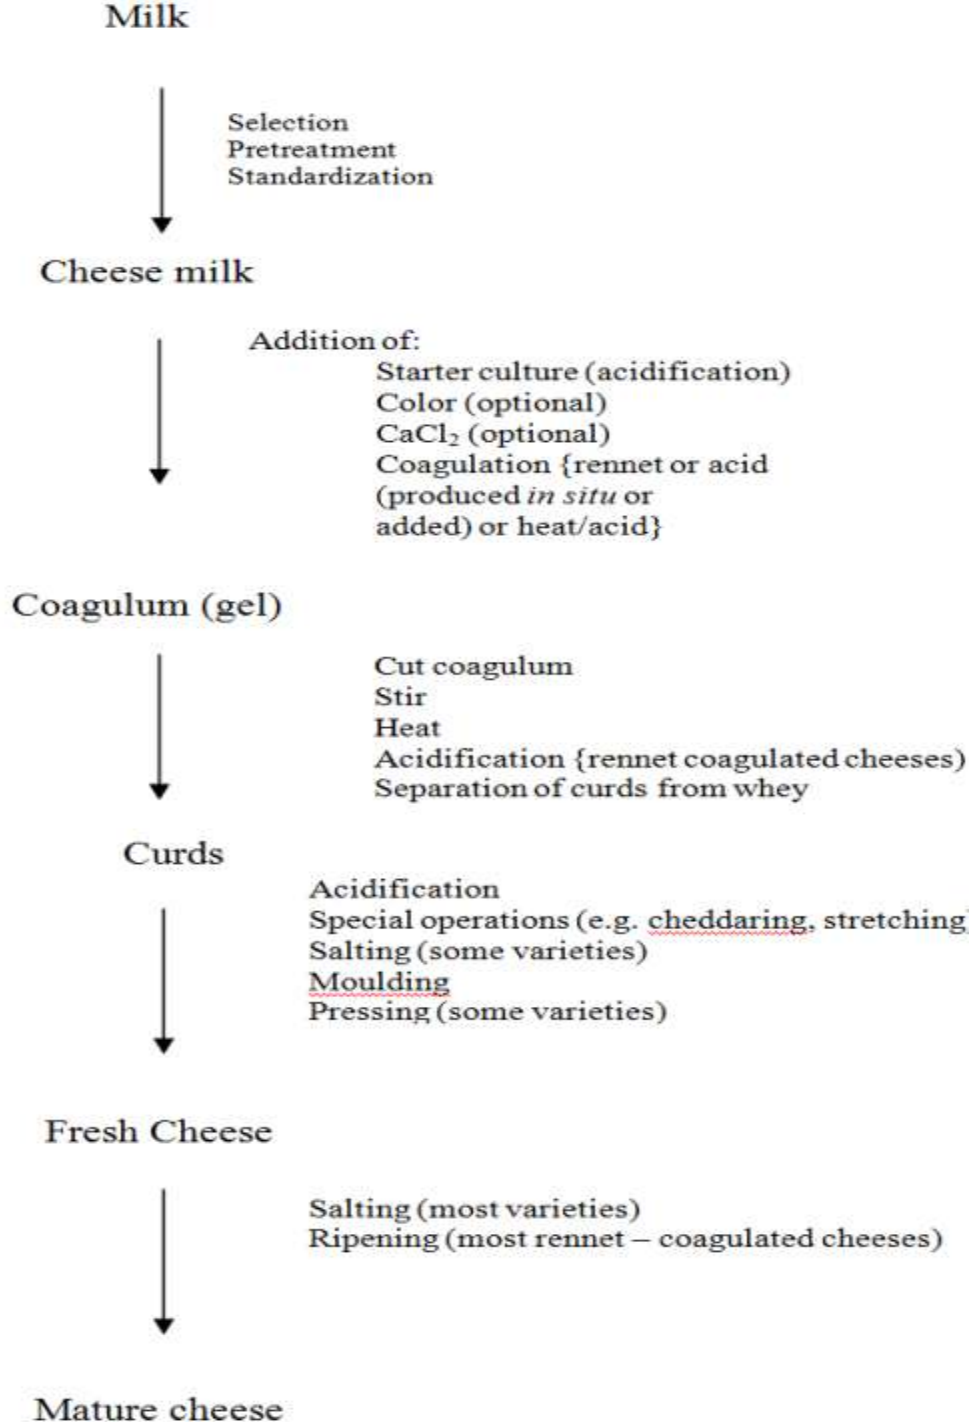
Milk

Selection
Pretreatment
Standardization

Cheese milk

Addition of:
Starter culture (acidification)
Color (optional)
$CaCl_2$ (optional)
Coagulation {rennet or acid (produced *in situ* or added) or heat/acid}

Coagulum (gel)

Cut coagulum
Stir
Heat
Acidification {rennet coagulated cheeses)
Separation of curds from whey

Curds

Acidification
Special operations (e.g. cheddaring, stretching
Salting (some varieties)
Moulding
Pressing (some varieties)

Fresh Cheese

Salting (most varieties)
Ripening (most rennet – coagulated cheeses)

Mature cheese